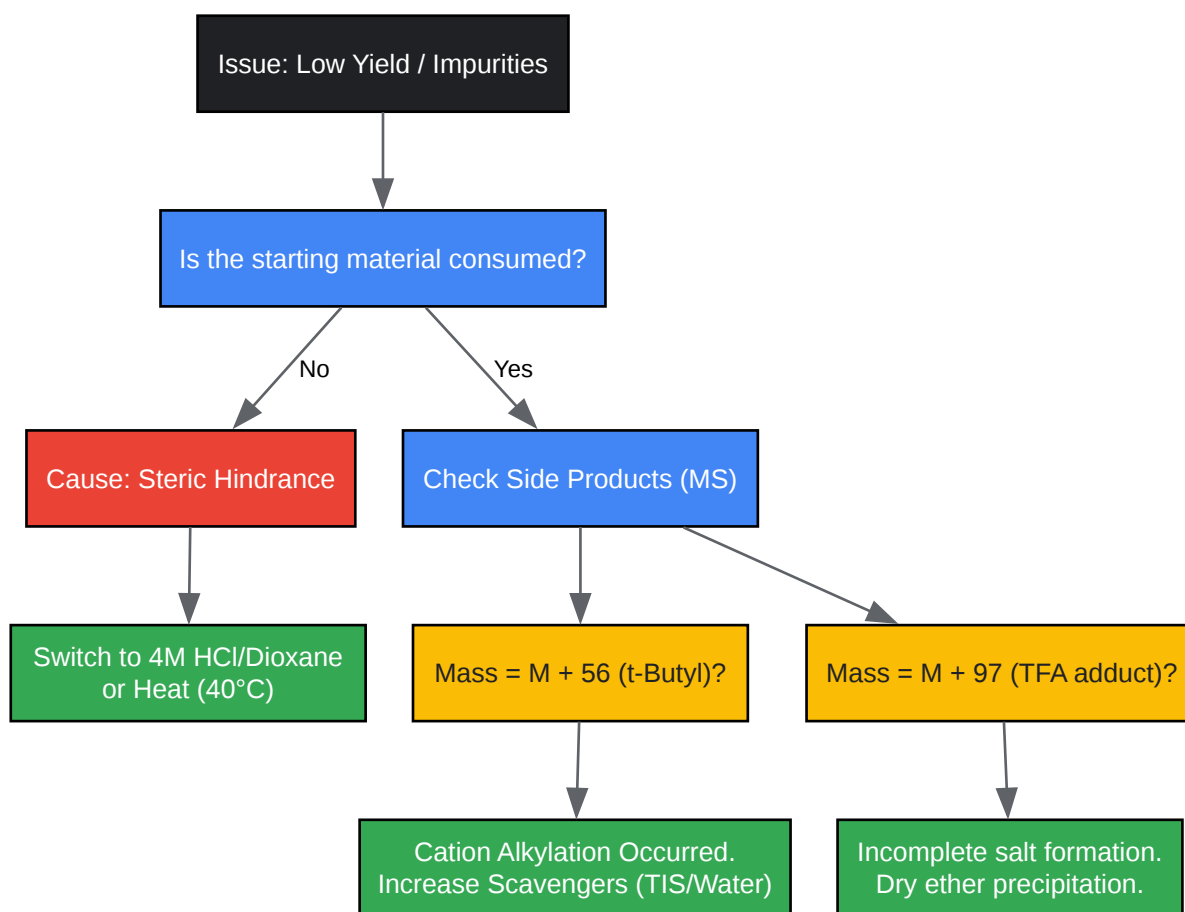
Issue: Low Yield / Impurities

Is the starting material consumed?

No

Yes

Cause: Steric Hindrance

Check Side Products (MS)

Switch to 4M HCl/Dioxane or Heat (40°C)

Mass = M + 56 (t-Butyl)?

Mass = M + 97 (TFA adduct)?

Cation Alkylation Occurred. Increase Scavengers (TIS/Water)

Incomplete salt formation. Dry ether precipitation.